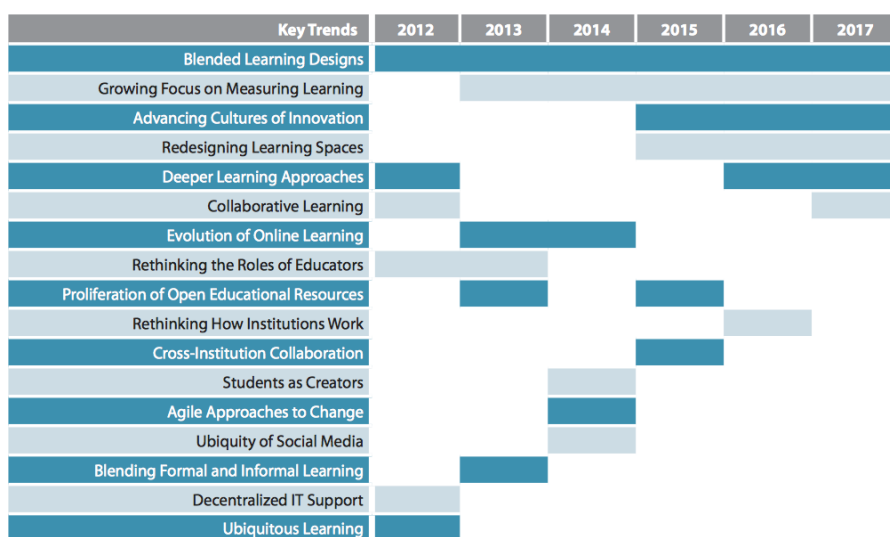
| Key Trends | 2012 | 2013 | 2014 | 2015 | 2016 | 2017 |
|---|---|---|---|---|---|---|
| Blended Learning Designs | | | | | | |
| Growing Focus on Measuring Learning | | | | | | |
| Advancing Cultures of Innovation | | | | | | |
| Redesigning Learning Spaces | | | | | | |
| Deeper Learning Approaches | | | | | | |
| Collaborative Learning | | | | | | |
| Evolution of Online Learning | | | | | | |
| Rethinking the Roles of Educators | | | | | | |
| Proliferation of Open Educational Resources | | | | | | |
| Rethinking How Institutions Work | | | | | | |
| Cross-Institution Collaboration | | | | | | |
| Students as Creators | | | | | | |
| Agile Approaches to Change | | | | | | |
| Ubiquity of Social Media | | | | | | |
| Blending Formal and Informal Learning | | | | | | |
| Decentralized IT Support | | | | | | |
| Ubiquitous Learning | | | | | | |